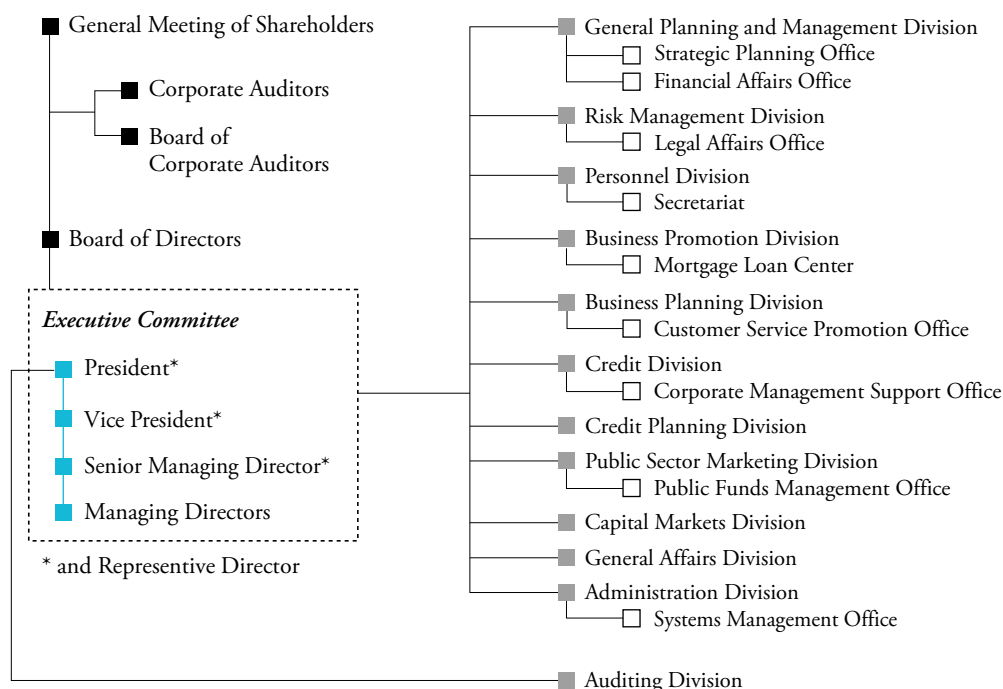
General Meeting of Shareholders

Corporate Auditors

Board of Corporate Auditors

Board of Directors

*Executive Committee*

President*

Vice President*

Senior Managing Director*

Managing Directors

* and Representive Director

General Planning and Management Division

Strategic Planning Office

Financial Affairs Office

Risk Management Division

Legal Affairs Office

Personnel Division

Secretariat

Business Promotion Division

Mortgage Loan Center

Business Planning Division

Customer Service Promotion Office

Credit Division

Corporate Management Support Office

Credit Planning Division

Public Sector Marketing Division

Public Funds Management Office

Capital Markets Division

General Affairs Division

Administration Division

Systems Management Office

Auditing Division